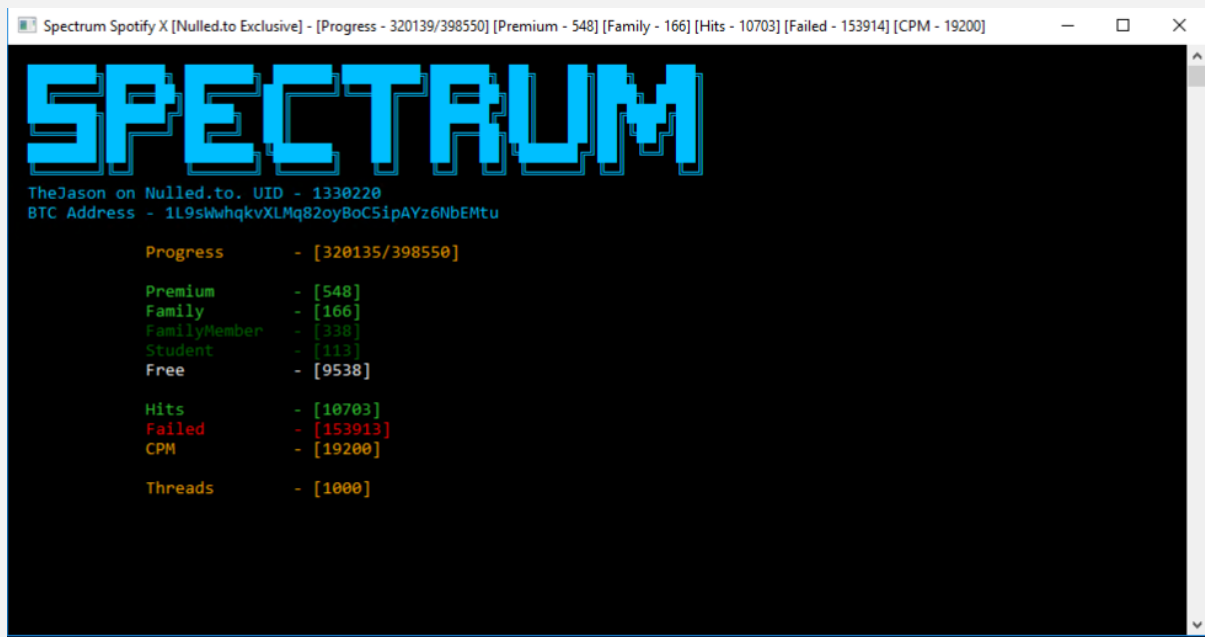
Spectrum Spotify X [Nulled.to Exclusive] - [Progress - 320139/398550] [Premium - 548] [Family - 166] [Hits - 10703] [Failed - 153914] [CPM - 19200]

SPECTRUM

TheJason on Nulled.to. UID - 1330220
BTC Address - 1L9sWwhqkvXLMq82oyBoC5ipAYz6NbEMtu

Progress - [320135/398550]

Premium - [548]
Family - [166]
FamilyMember - [338]
Student - [113]
Free - [9538]

Hits - [10703]
Failed - [153913]
CPM - [19200]

Threads - [1000]